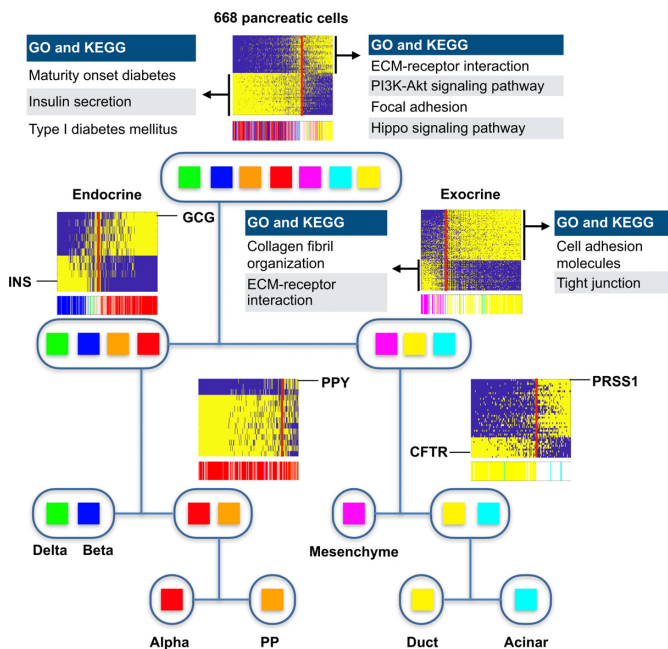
668 pancreatic cells

GO and KEGG
Maturity onset diabetes
Insulin secretion
Type I diabetes mellitus

GO and KEGG
ECM-receptor interaction
PI3K-Akt signaling pathway
Focal adhesion
Hippo signaling pathway

Endocrine
GCG
INS

GO and KEGG
Collagen fibril organization
ECM-receptor interaction

Exocrine

GO and KEGG
Cell adhesion molecules
Tight junction

PPY

PRSS1
CFTR

Delta
Beta
Mesenchyme
Alpha
PP
Duct
Acinar